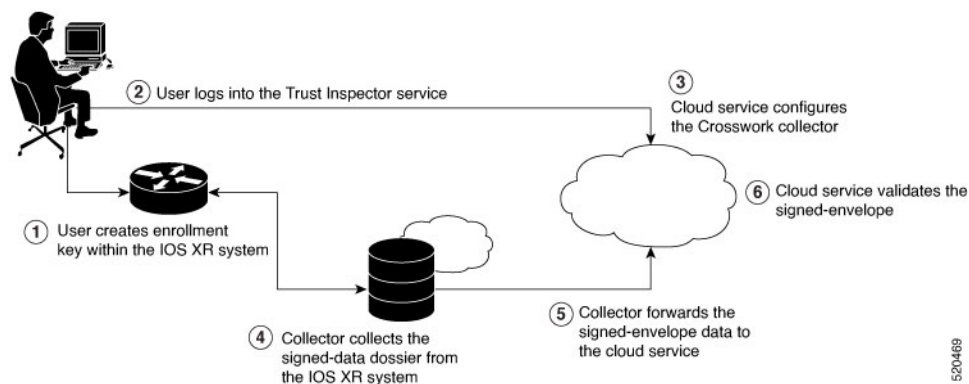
(2) User logs into the Trust Inspector service

(3) Cloud service configures the Crosswork collector

(6) Cloud service validates the signed-envelope

(1) User creates enrollment key within the IOS XR system

(5) Collector forwards the signed-envelope data to the cloud service

(4) Collector collects the signed-data dossier from the IOS XR system

520469